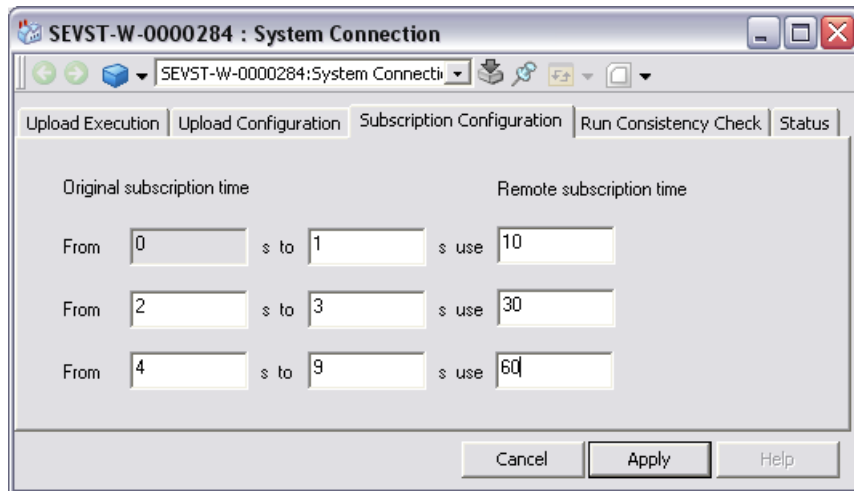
SEVST-W-0000284 : System Connection

SEVST-W-0000284:System Connecti

Upload Execution | Upload Configuration | Subscription Configuration | Run Consistency Check | Status

Original subscription time

Remote subscription time

From 0 s to 1 s use 10

From 2 s to 3 s use 30

From 4 s to 9 s use 60

Cancel Apply Help